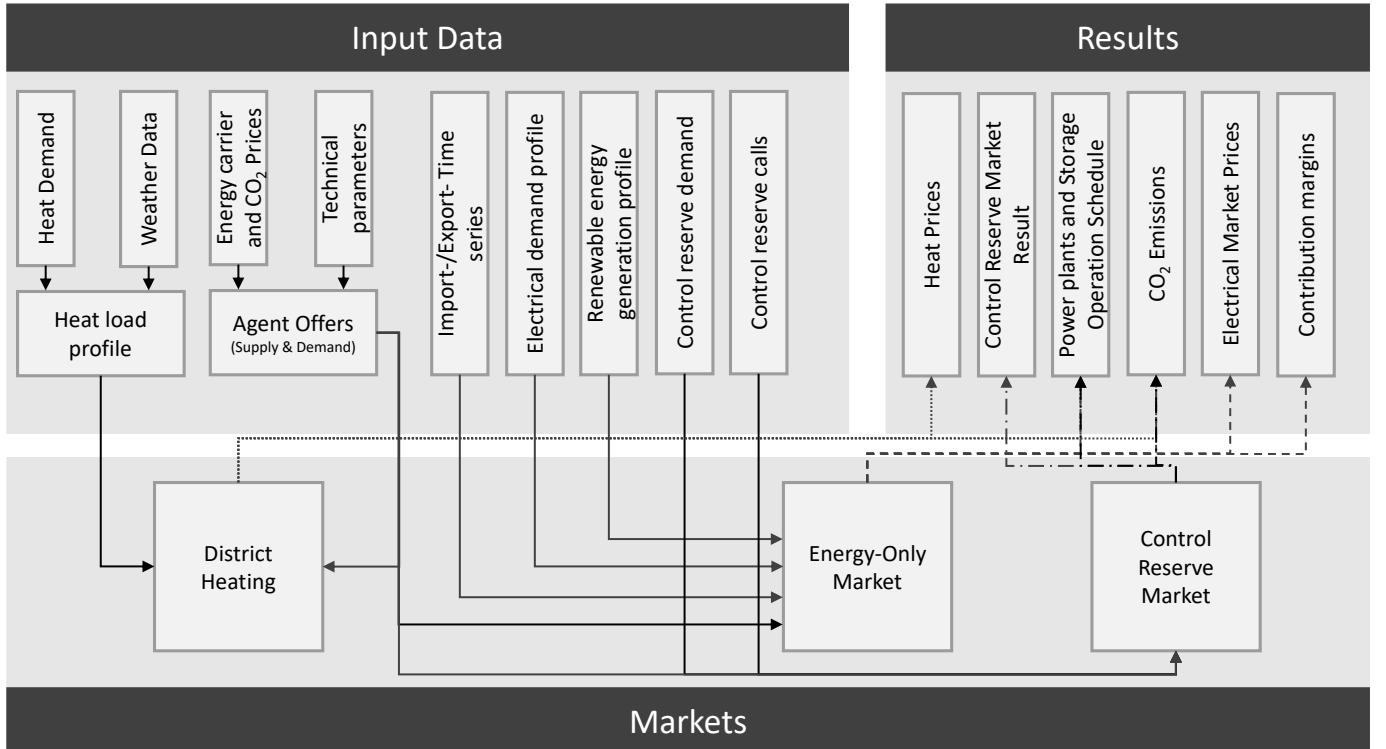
Input Data

Heat Demand

Weather Data

Energy carrier and $CO_2$ Prices

Technical parameters

Import-/Export- Time series

Electrical demand profile

Renewable energy generation profile

Control reserve demand

Control reserve calls

Heat load profile

Agent Offers (Supply & Demand)

Results

Heat Prices

Control Reserve Market Result

Power plants and Storage Operation Schedule

$CO_2$ Emissions

Electrical Market Prices

Contribution margins

District Heating

Energy-Only Market

Control Reserve Market

Markets